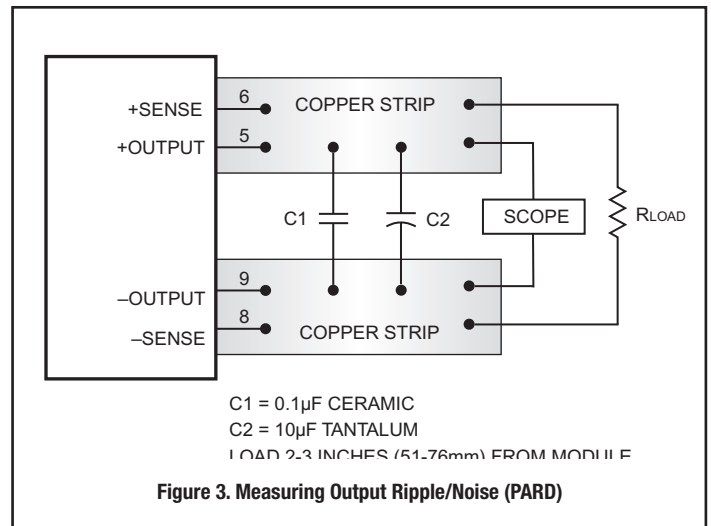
+SENSE
+OUTPUT
6
5
COPPER STRIP
C1
C2
SCOPE
RLOAD
9
8
–OUTPUT
–SENSE
COPPER STRIP

C1 = 0.1µF CERAMIC
C2 = 10µF TANTALUM
LOAD 2-3 INCHES (51-76mm) FROM MODULE

Figure 3. Measuring Output Ripple/Noise (PARD)